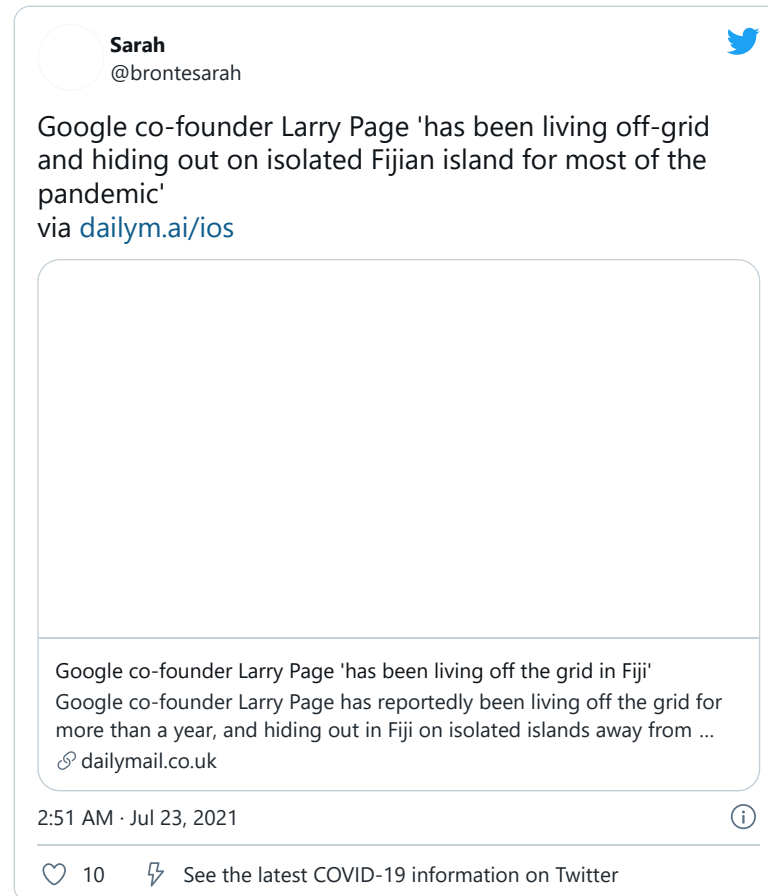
Sarah
@brontesarah

Google co-founder Larry Page 'has been living off-grid and hiding out on isolated Fijian island for most of the pandemic'
via dailym.ai/ios

Google co-founder Larry Page 'has been living off the grid in Fiji'
Google co-founder Larry Page has reportedly been living off the grid for more than a year, and hiding out in Fiji on isolated islands away from ...
dailymail.co.uk

2:51 AM · Jul 23, 2021

10 See the latest COVID-19 information on Twitter